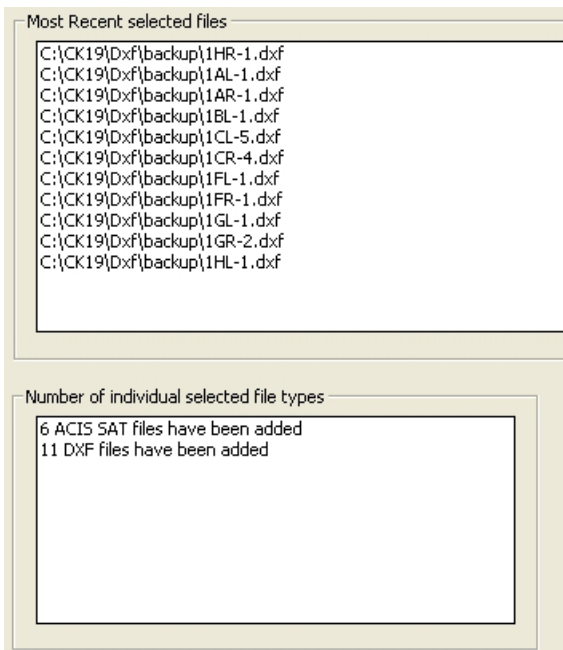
Most Recent selected files

C:\CK19\Dxf\backup\1HR-1.dxf
C:\CK19\Dxf\backup\1AL-1.dxf
C:\CK19\Dxf\backup\1AR-1.dxf
C:\CK19\Dxf\backup\1BL-1.dxf
C:\CK19\Dxf\backup\1CL-5.dxf
C:\CK19\Dxf\backup\1CR-4.dxf
C:\CK19\Dxf\backup\1FL-1.dxf
C:\CK19\Dxf\backup\1FR-1.dxf
C:\CK19\Dxf\backup\1GL-1.dxf
C:\CK19\Dxf\backup\1GR-2.dxf
C:\CK19\Dxf\backup\1HL-1.dxf

Number of individual selected file types

6 ACIS SAT files have been added
11 DXF files have been added